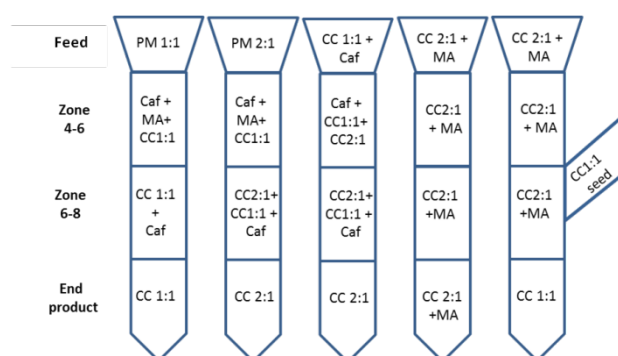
| Feed | PM 1:1 | PM 2:1 | CC 1:1 + Caf | CC 2:1 + MA | CC 2:1 + MA |
|---|---|---|---|---|---|
| Zone 4-6 | Caf + MA+ CC1:1 | Caf + MA+ CC1:1 | Caf + CC1:1+ CC2:1 | CC2:1 + MA | CC2:1 + MA |
| Zone 6-8 | CC 1:1 + Caf | CC2:1+ CC1:1 + Caf | CC2:1+ CC1:1 + Caf | CC2:1 +MA | CC2:1 +MA |
| End product | CC 1:1 | CC 2:1 | CC 2:1 | CC 2:1 +MA | CC 1:1 |

CC1:1 seed